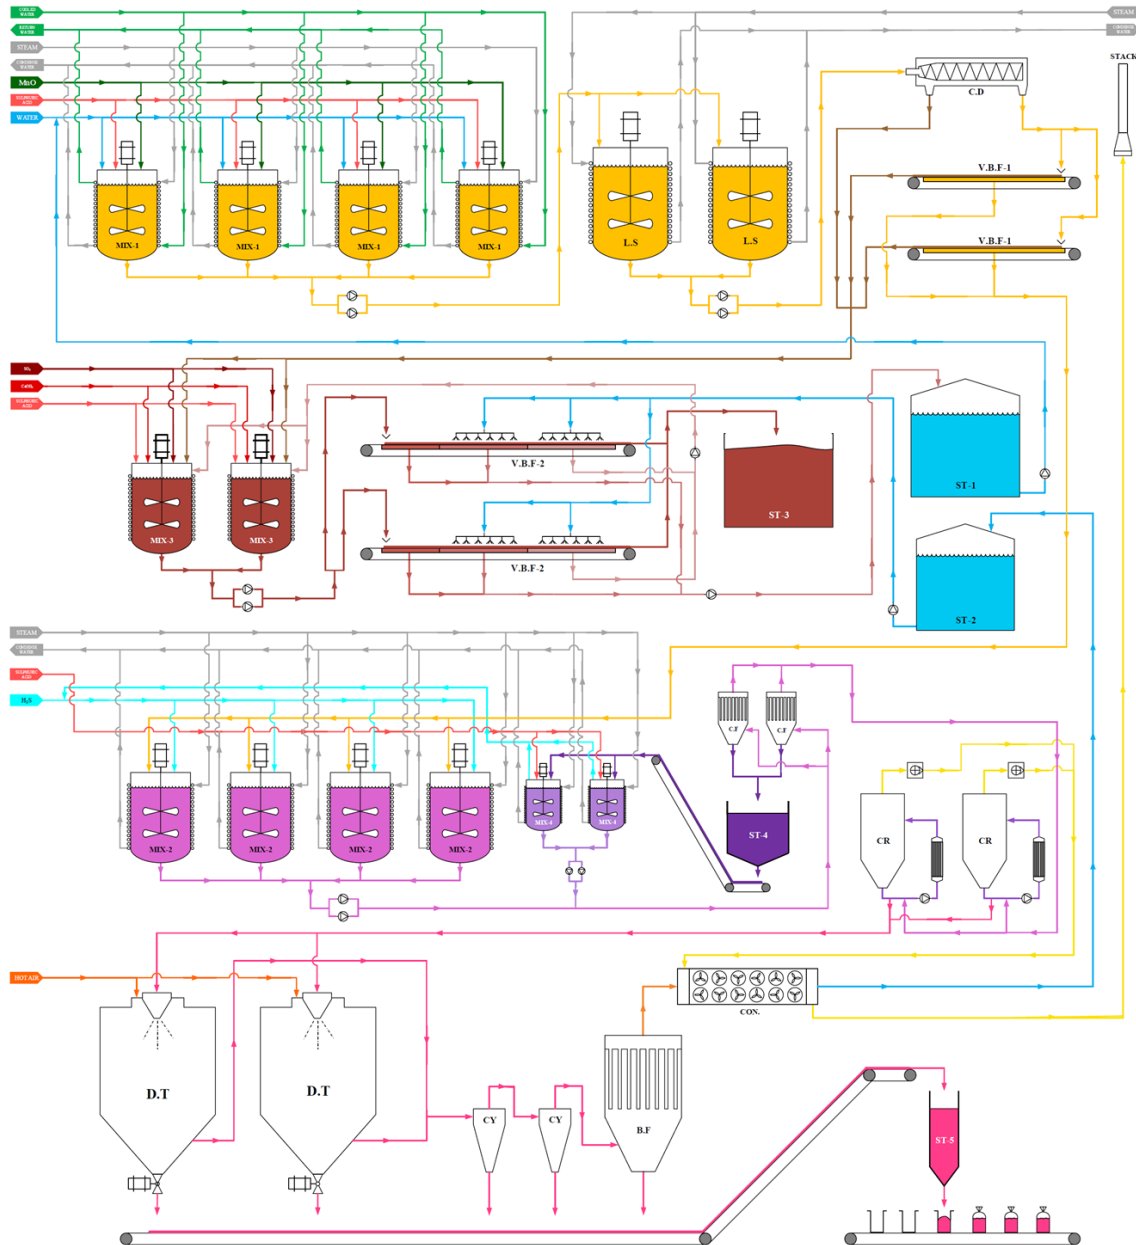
COOLING WATER
RETURN WATER
STEAM
CONDENSE WATER
MnO
SULFURIC ACID
WATER
MIX-1
MIX-1
MIX-1
MIX-1
STEAM
CONDENSE WATER
L.S
L.S
C.D
STACK
V.B.F-1
V.B.F-1
$NH_3$
$CaCO_3$
SULFURIC ACID
MIX-3
MIX-3
V.B.F-2
V.B.F-2
ST-3
ST-1
ST-2
STEAM
CONDENSE WATER
SULFURIC ACID
$H_2S$
C.F
C.F
ST-4
MIX-2
MIX-2
MIX-2
MIX-2
MIX-4
MIX-4
CR
CR
HOT AIR
CON.
D.T
D.T
CY
CY
B.F
ST-5